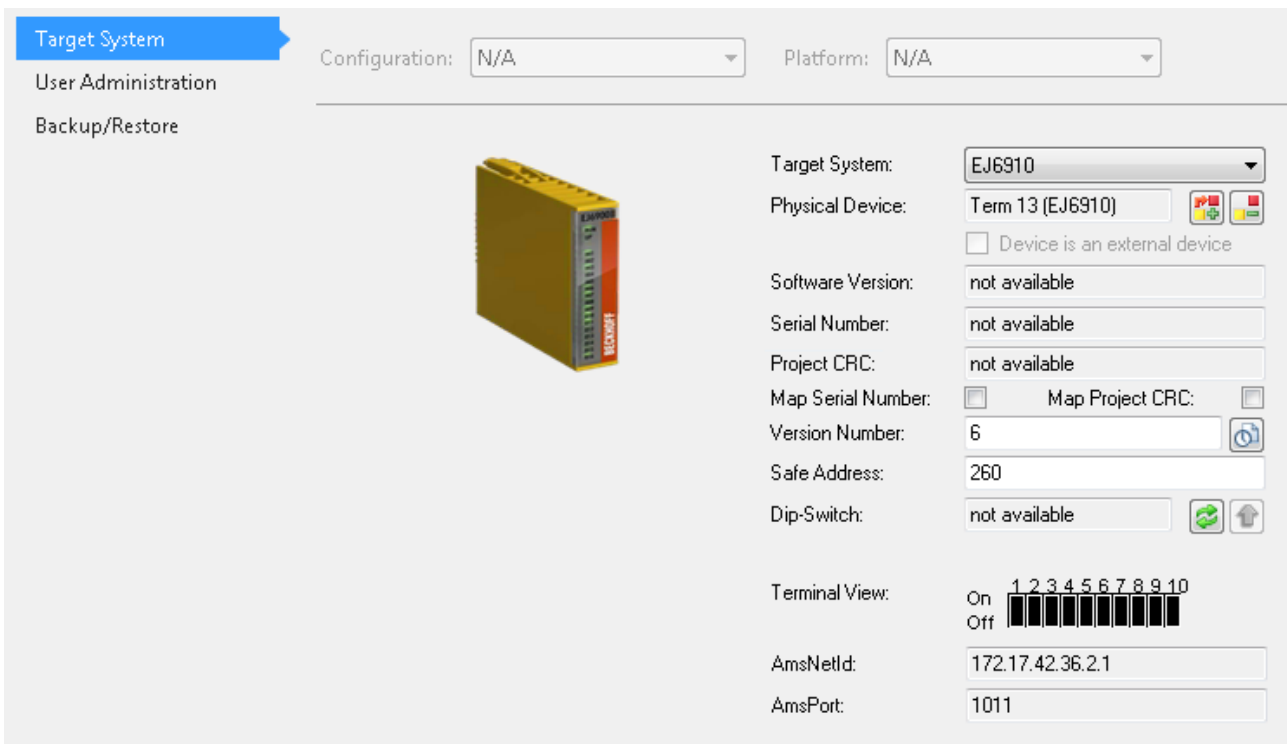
Target System
User Administration
Backup/Restore

Configuration: N/A
Platform: N/A

EJ6910
BECKHOFF

Target System: EJ6910
Physical Device: Term 13 (EJ6910)
Device is an external device
Software Version: not available
Serial Number: not available
Project CRC: not available
Map Serial Number:
Map Project CRC:
Version Number: 6
Safe Address: 260
Dip-Switch: not available

Terminal View:
1 2 3 4 5 6 7 8 9 10
On
Off

AmsNetId: 172.17.42.36.2.1
AmsPort: 1011